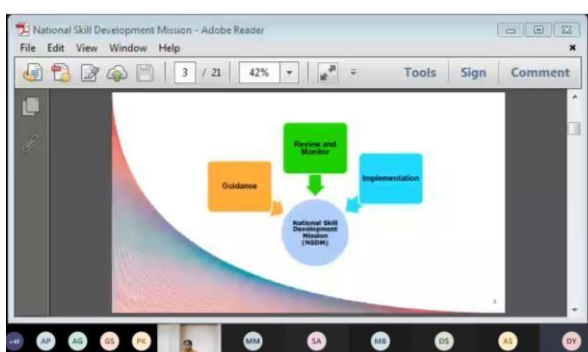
National Skill Development Mission - Adobe Reader
File Edit View Window Help
3 / 21 42% Tools Sign Comment

Review and Monitor

Guidance

Implementation

National Skill Development Mission (NSDM)

3

+48 AP AG GS PK MM SA MB DS AS DY